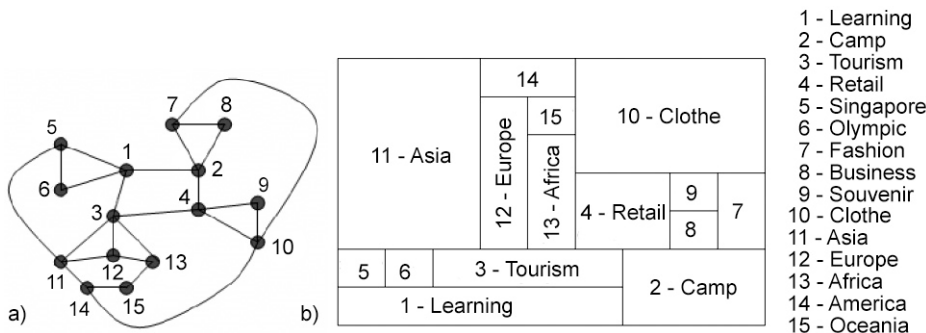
a)

5
1
6
7
8
2
9
3
4
10
11
12
13
14
15

b)

11 - Asia
14
12 - Europe
15
13 - Africa
10 - Clothe
4 - Retail
9
8
7
5
6
3 - Tourism
1 - Learning
2 - Camp

1 - Learning
2 - Camp
3 - Tourism
4 - Retail
5 - Singapore
6 - Olympic
7 - Fashion
8 - Business
9 - Souvenir
10 - Clothe
11 - Asia
12 - Europe
13 - Africa
14 - America
15 - Oceania